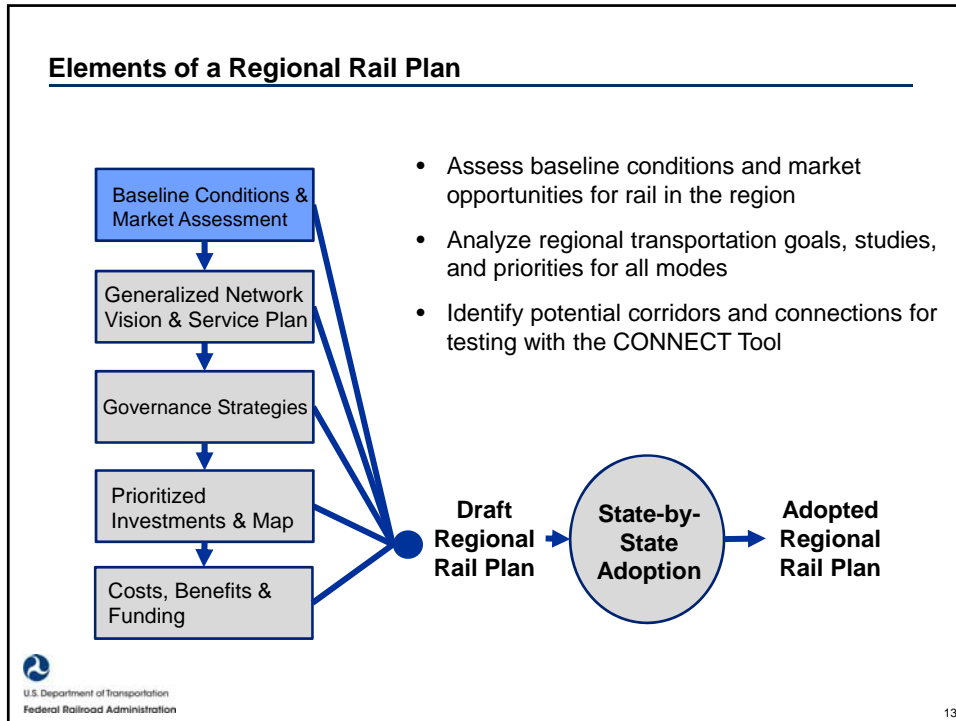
Elements of a Regional Rail Plan

Baseline Conditions & Market Assessment

Generalized Network Vision & Service Plan

Governance Strategies

Prioritized Investments & Map

Costs, Benefits & Funding

• Assess baseline conditions and market opportunities for rail in the region

• Analyze regional transportation goals, studies, and priorities for all modes

• Identify potential corridors and connections for testing with the CONNECT Tool

Draft Regional Rail Plan

State-by-State Adoption

Adopted Regional Rail Plan

U.S. Department of Transportation
Federal Railroad Administration

13